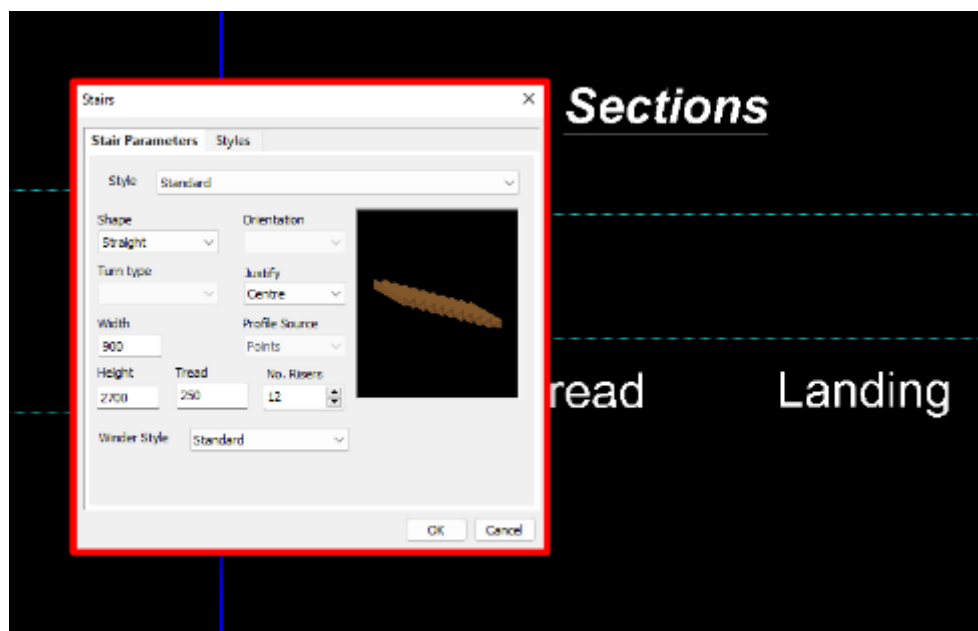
Stairs
×
Stair Parameters
Styles
Style
Standard
Shape
Straight
Orientation
Turn type
Justify
Centre
Width
900
Profile Source
Points
Height
2700
Tread
250
No. Risers
12
Winder Style
Standard
OK
Cancel

Sections

read

Landing